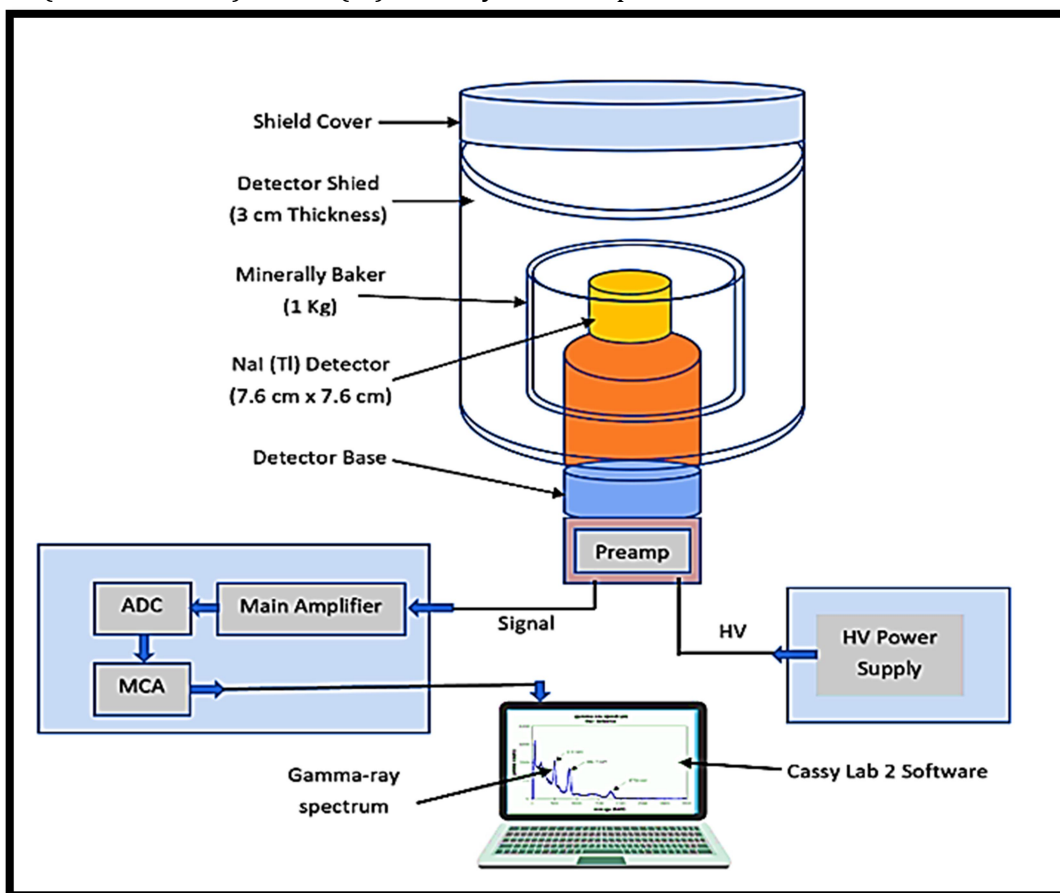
Shield Cover
Detector Shied
(3 cm Thickness)
Minerally Baker
(1 Kg)
NaI (Tl) Detector
(7.6 cm x 7.6 cm)
Detector Base
Preamp
ADC
Main Amplifier
Signal
HV
HV Power Supply
MCA
Gamma-ray spectrum
Cassy Lab 2 Software